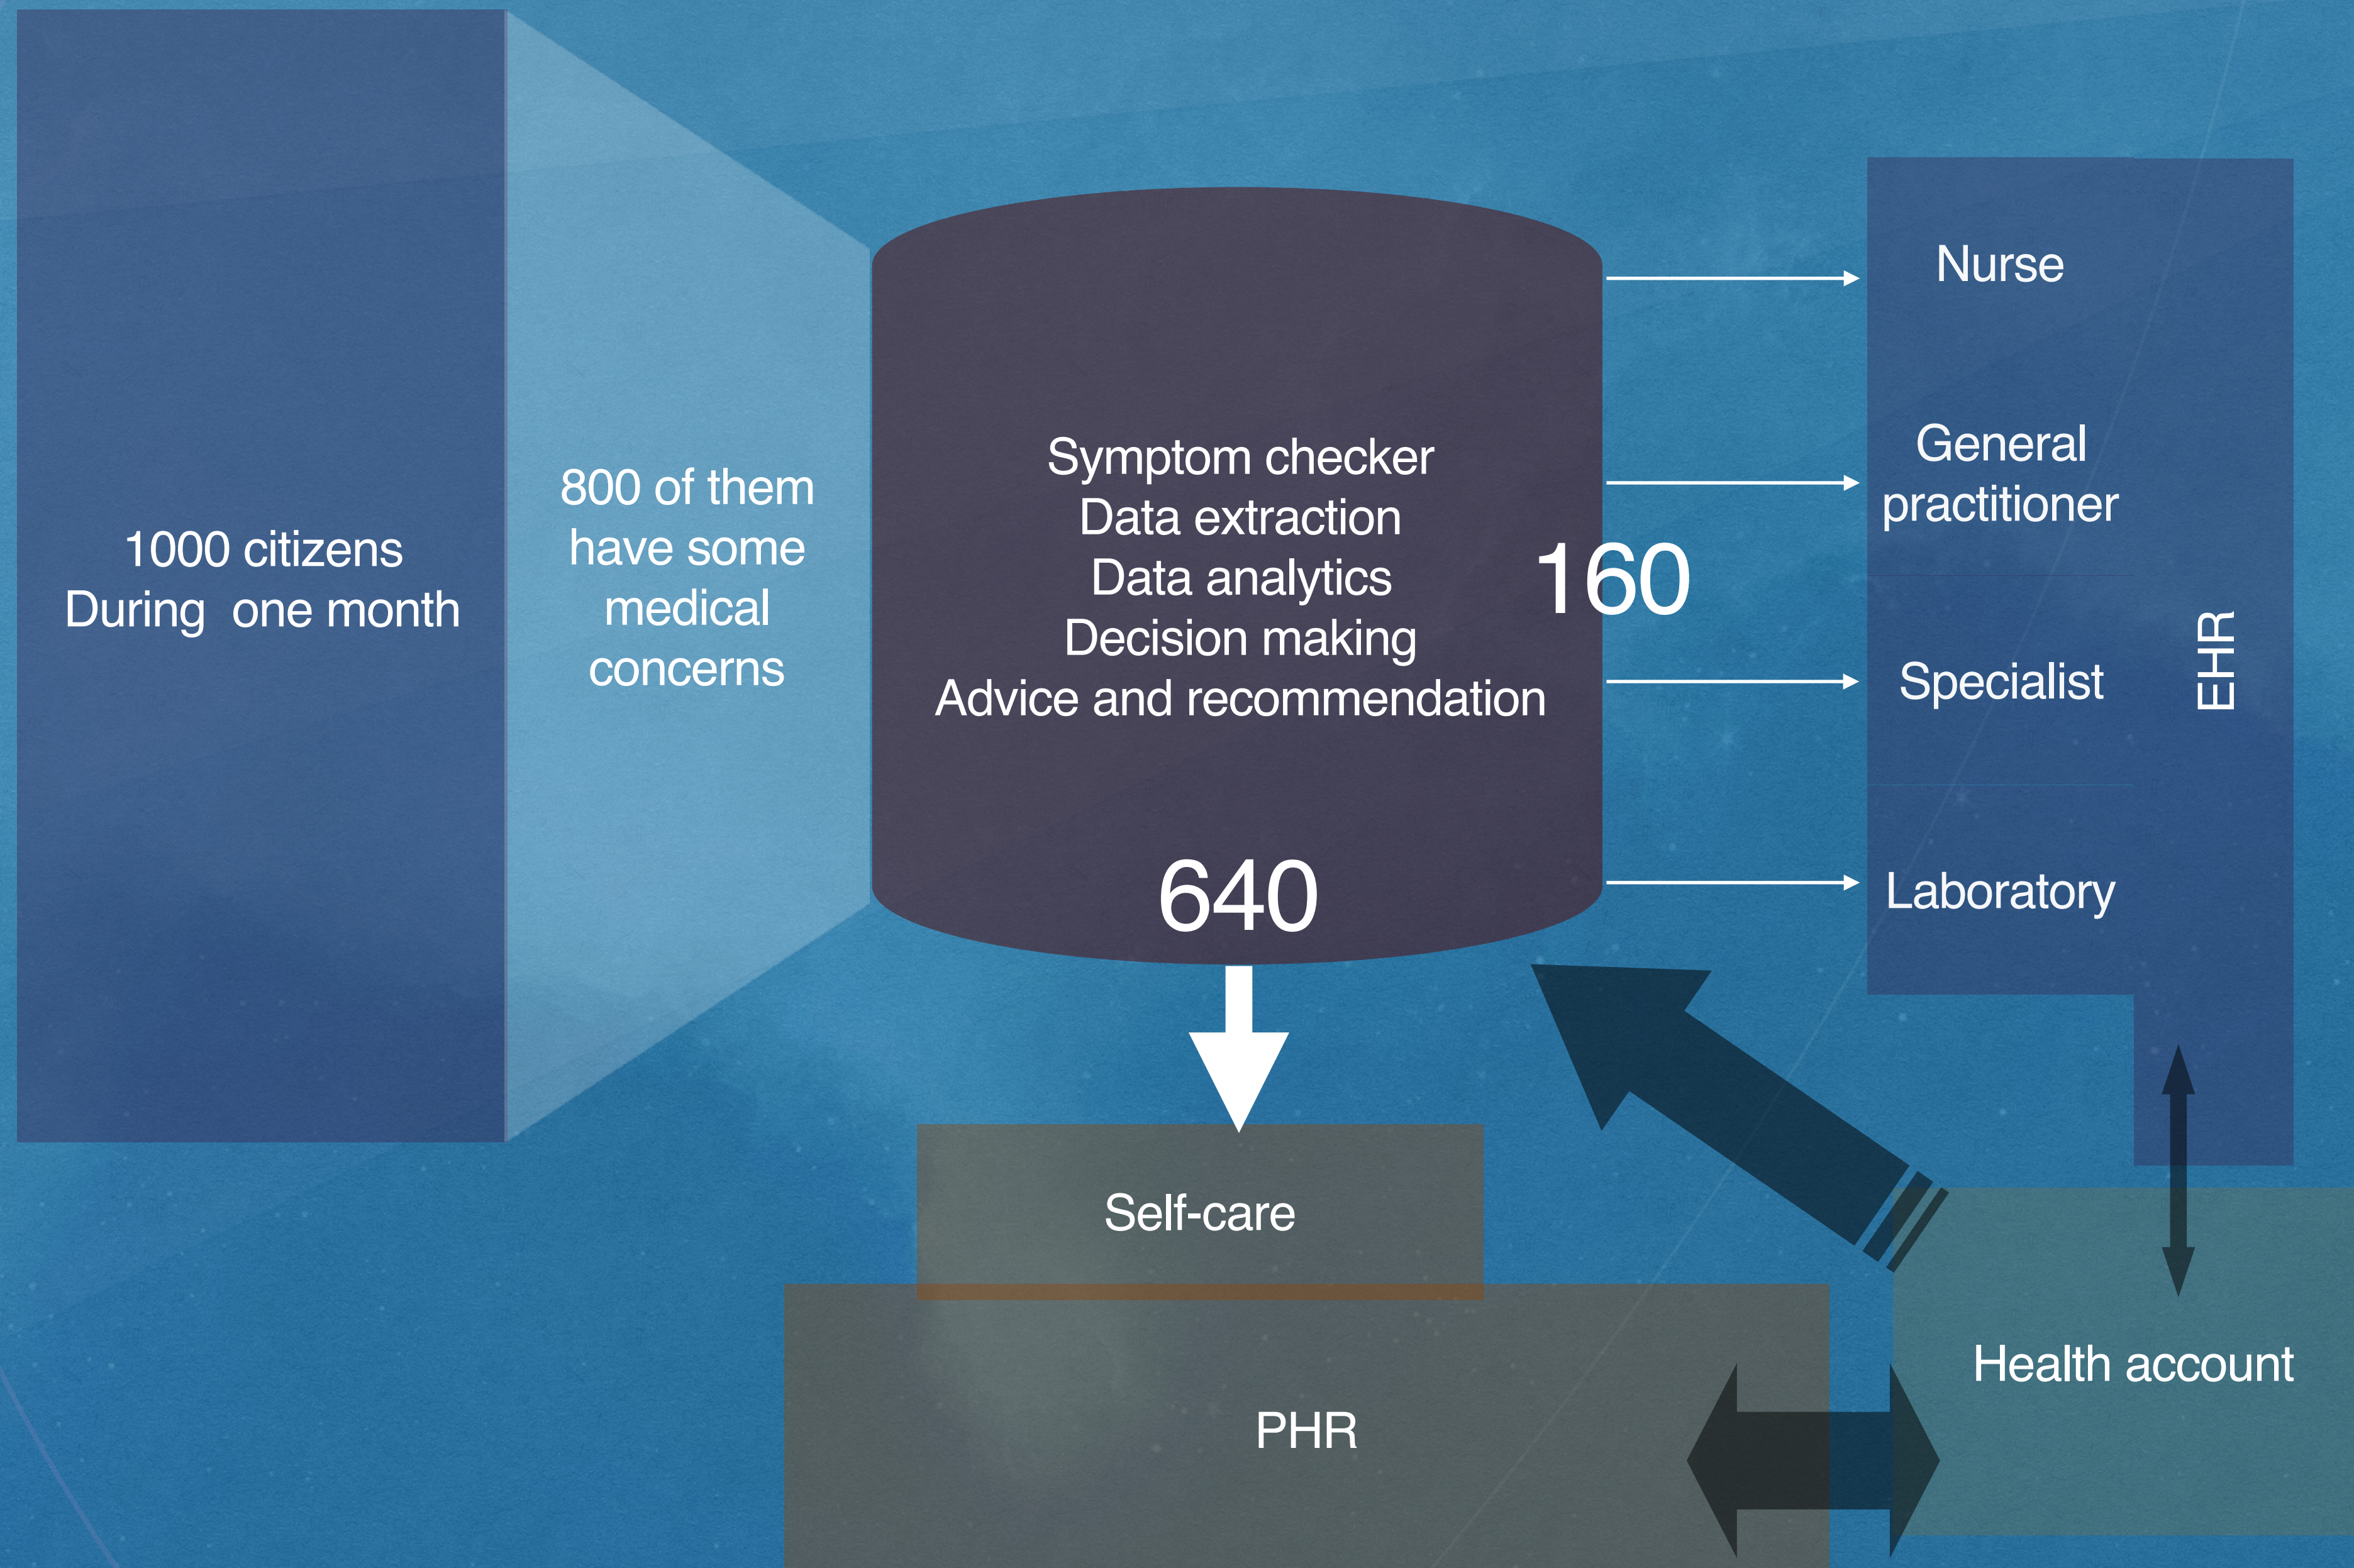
1000 citizens
During one month

800 of them have some medical concerns

Symptom checker
Data extraction
Data analytics
Decision making
Advice and recommendation

160

640

Nurse

General practitioner

Specialist

Laboratory

EHR

Self-care

PHR

Health account